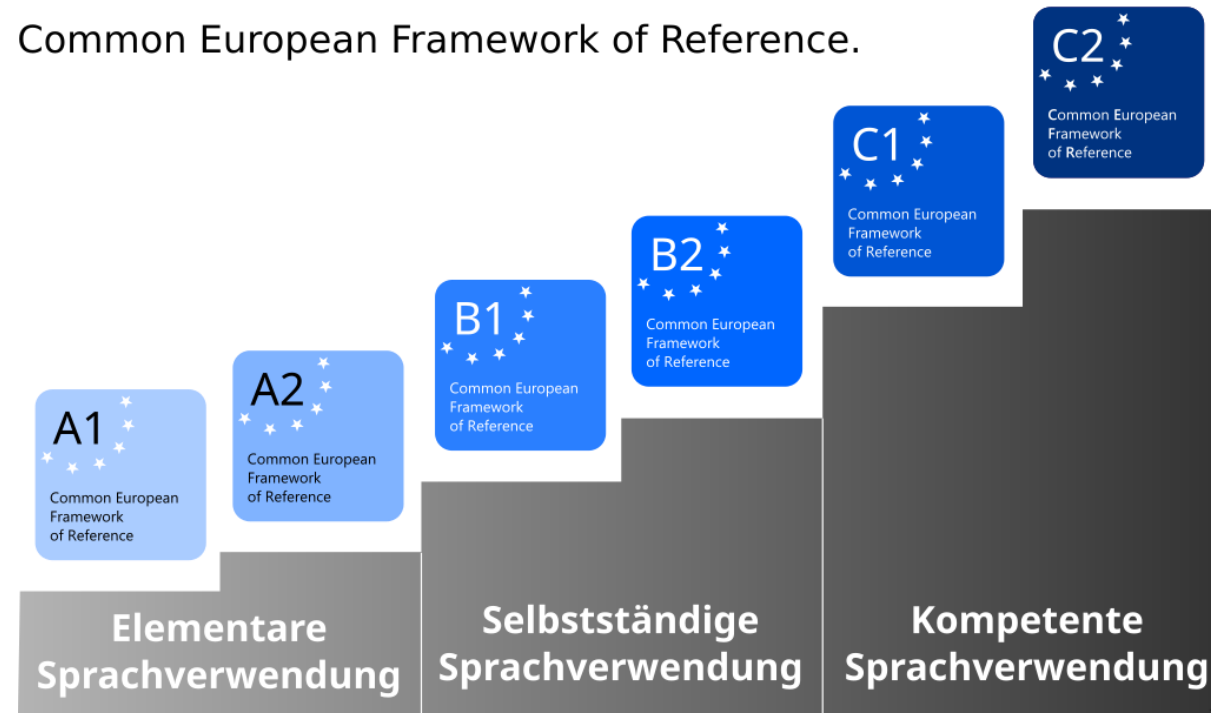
Common European Framework of Reference.

C2
Common European Framework of Reference

C1
Common European Framework of Reference

B2
Common European Framework of Reference

B1
Common European Framework of Reference

A2
Common European Framework of Reference

A1
Common European Framework of Reference

Elementare Sprachverwendung

Selbstständige Sprachverwendung

Kompetente Sprachverwendung